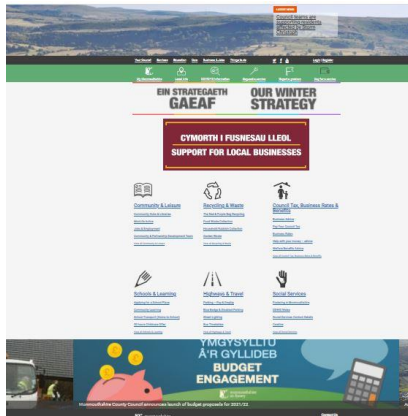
Council teams are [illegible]

EIN STRATEGAETH GAEAF

OUR WINTER STRATEGY

CYMORTH I FUSNESAU LLEOL
SUPPORT FOR LOCAL BUSINESSES

Community & Leisure

Recycling & Waste

Council Tax, Business Rates & Benefits

Schools & Learning

Highways & Travel

Social Services

YMGYSYLLTU Â'R GYLLIDEB
BUDGET ENGAGEMENT

Monmouthshire County Council announces launch of budget proposals for 2021/22